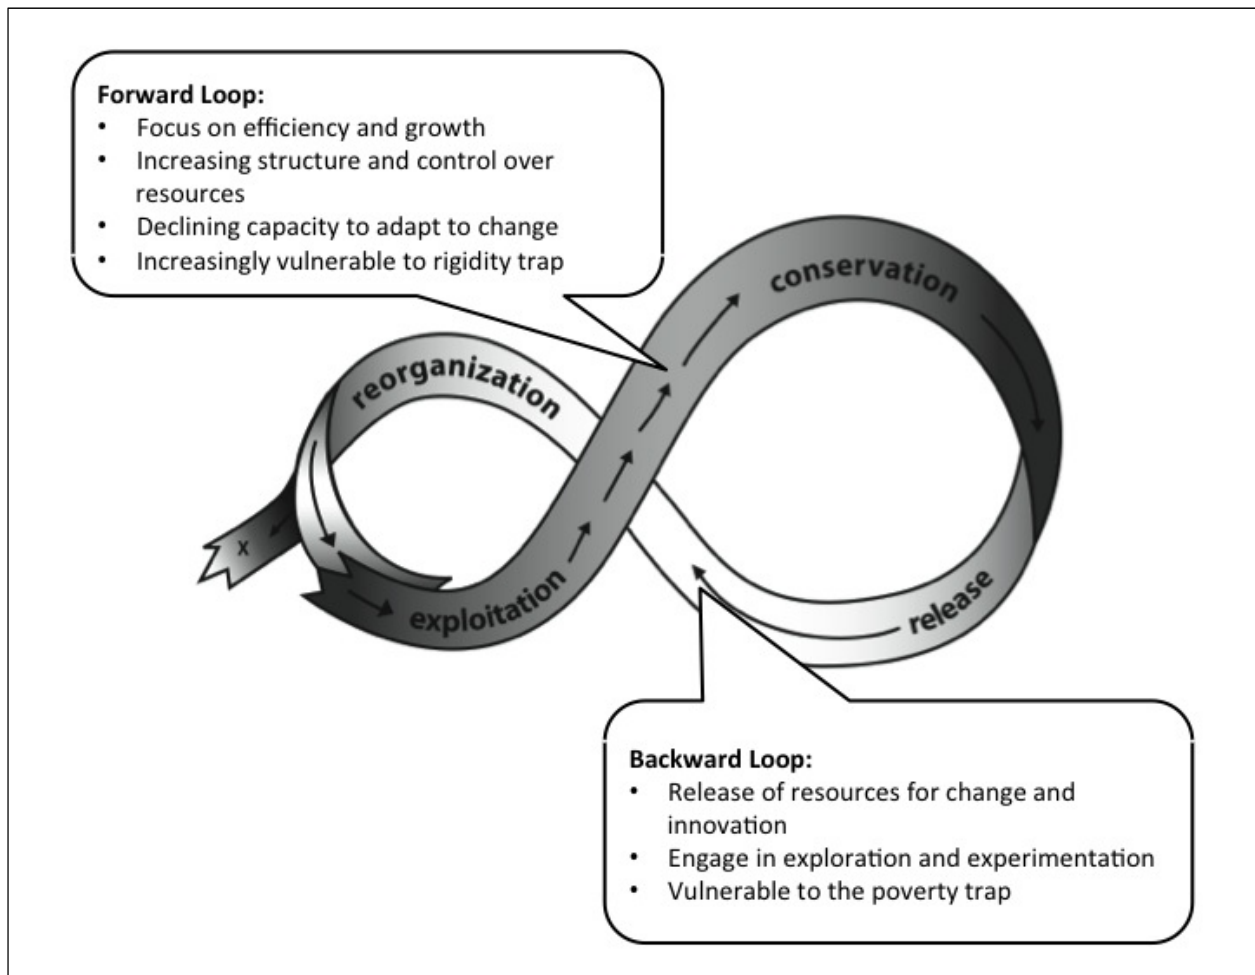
**Forward Loop:**
- Focus on efficiency and growth
- Increasing structure and control over resources
- Declining capacity to adapt to change
- Increasingly vulnerable to rigidity trap

conservation

reorganization

x

exploitation

release

**Backward Loop:**
- Release of resources for change and innovation
- Engage in exploration and experimentation
- Vulnerable to the poverty trap